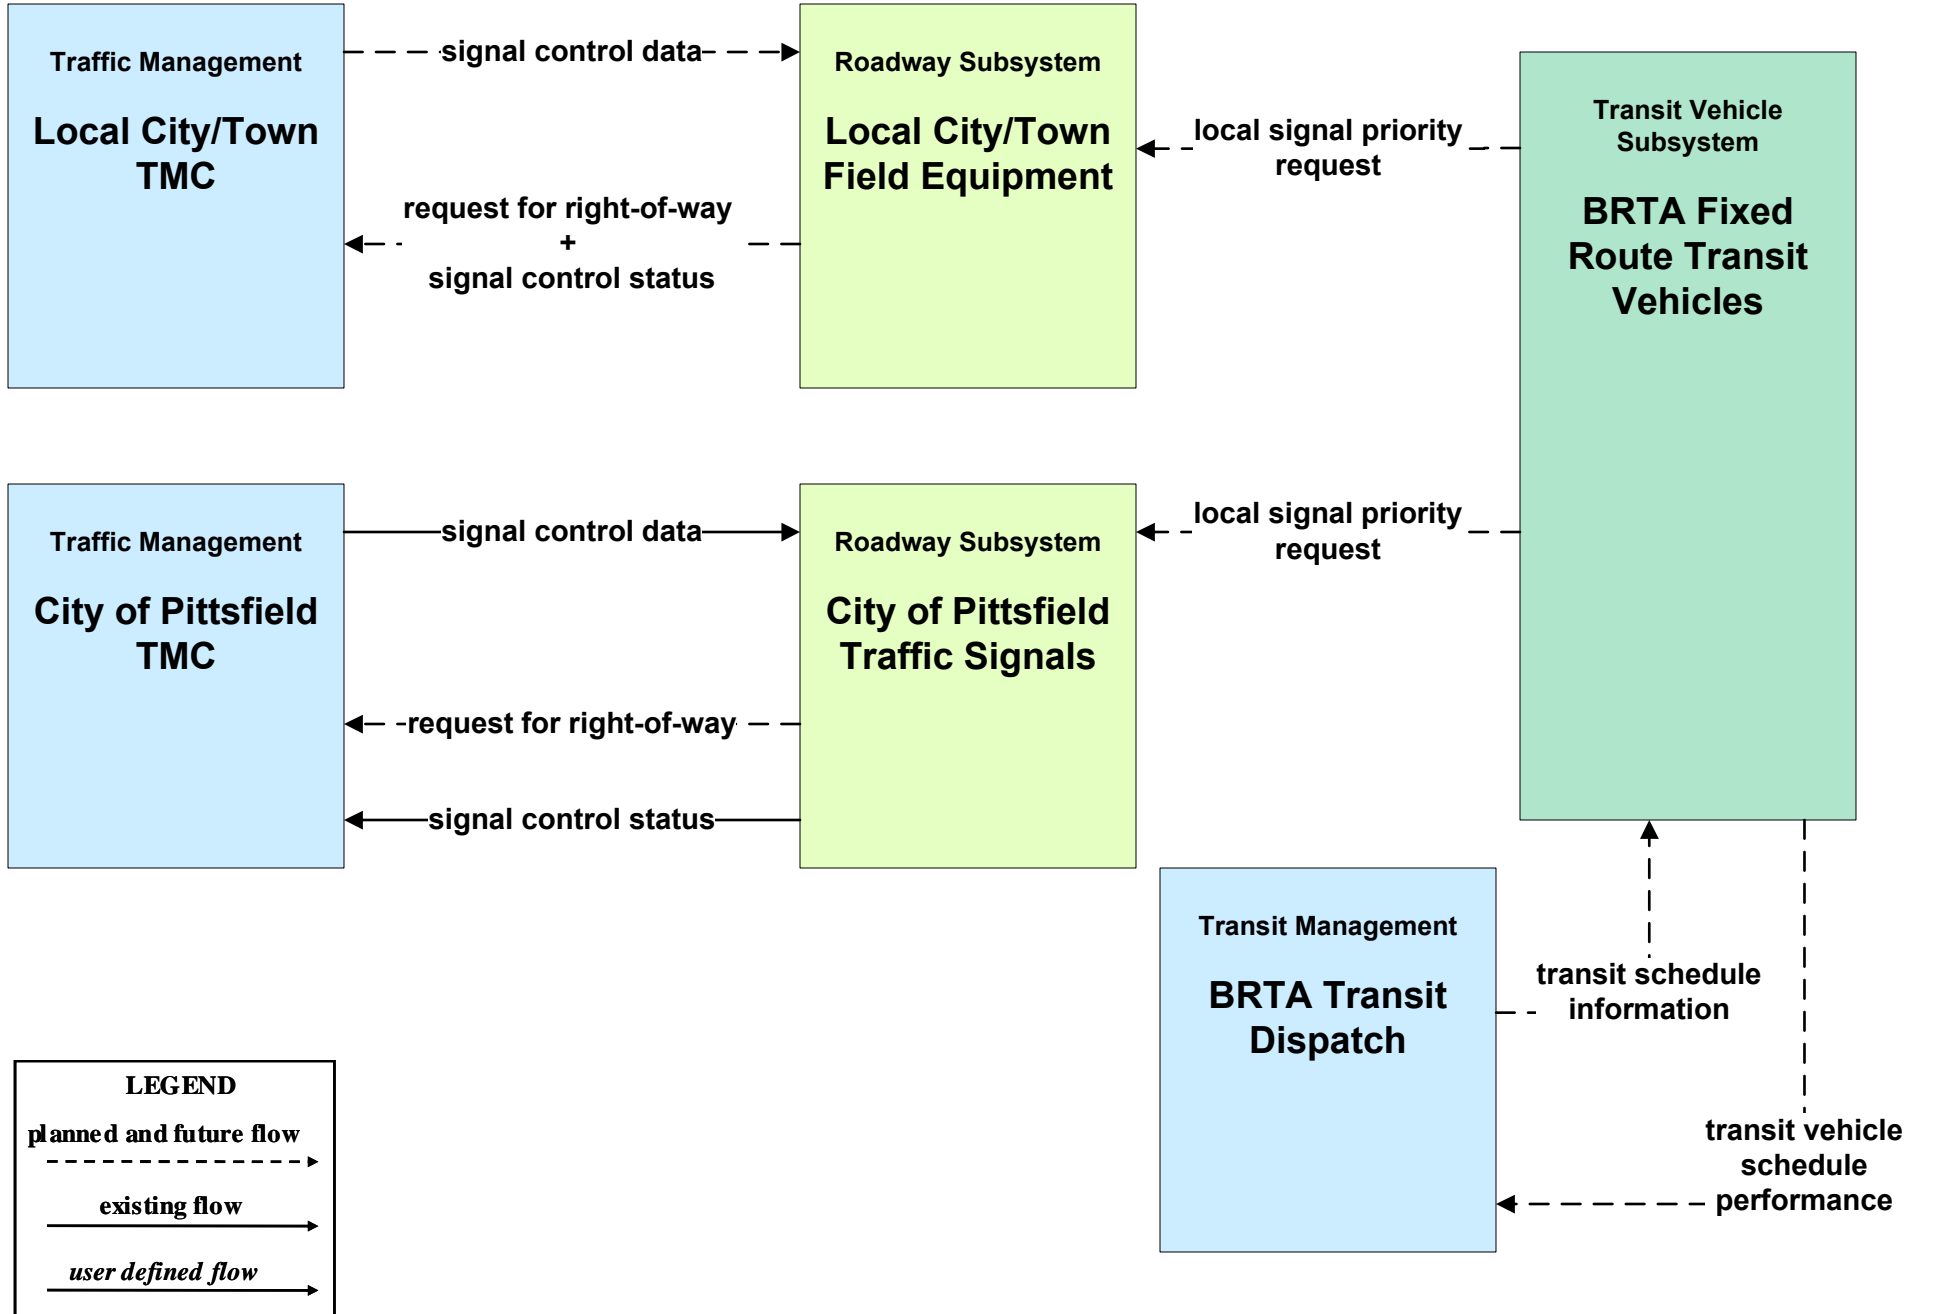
Traffic Management

Local City/Town TMC

signal control data

Roadway Subsystem

Local City/Town Field Equipment

local signal priority request

Transit Vehicle Subsystem

BRTA Fixed Route Transit Vehicles

request for right-of-way + signal control status

Traffic Management

City of Pittsfield TMC

signal control data

Roadway Subsystem

City of Pittsfield Traffic Signals

local signal priority request

request for right-of-way

signal control status

Transit Management

BRTA Transit Dispatch

transit schedule information

transit vehicle schedule performance

LEGEND

planned and future flow

existing flow

user defined flow